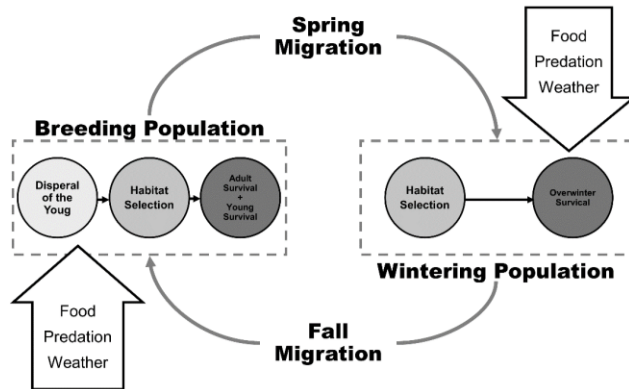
Spring Migration

Food
Predation
Weather

Breeding Population

Disperal of the Youg

Habitat Selection

Adult Survival + Young Survival

Habitat Selection

Overwinter Survical

Wintering Population

Food
Predation
Weather

Fall Migration